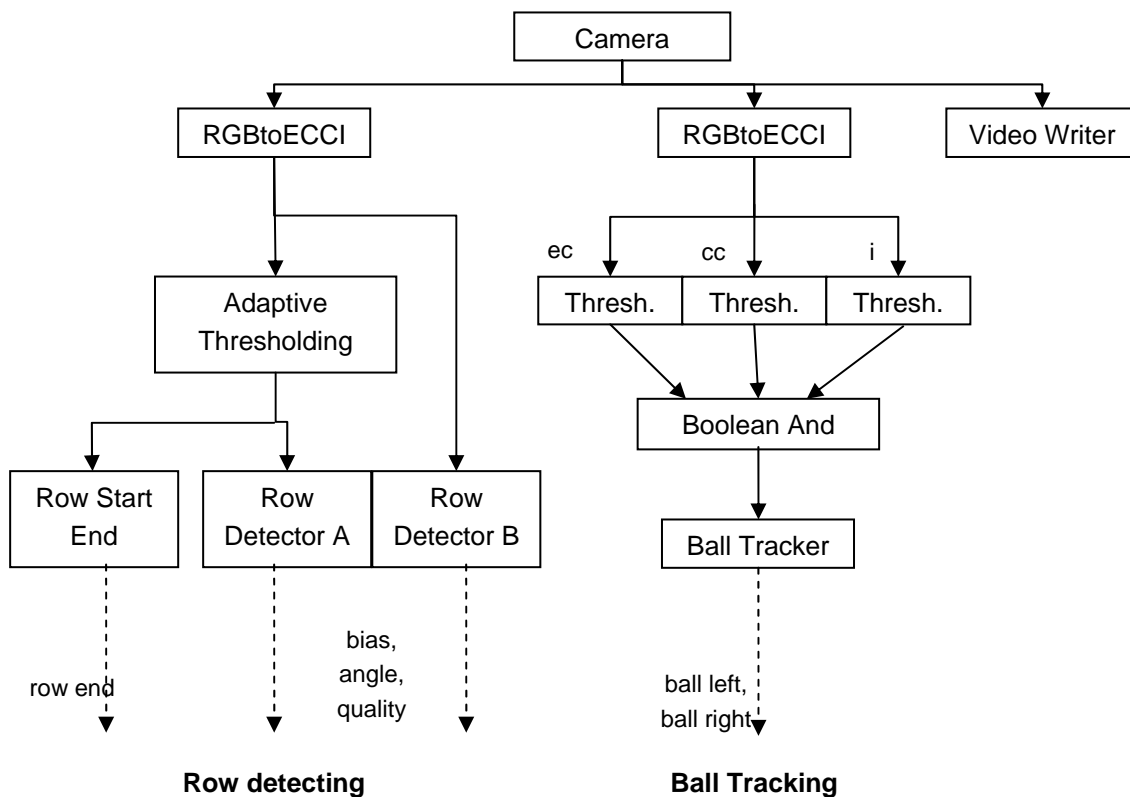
Camera

RGBtoECCI

RGBtoECCI

Video Writer

Adaptive Thresholding

ec

cc

i

Thresh.

Thresh.

Thresh.

Boolean And

Row Start End

Row Detector A

Row Detector B

Ball Tracker

row end

bias, angle, quality

ball left, ball right

Row detecting

Ball Tracking